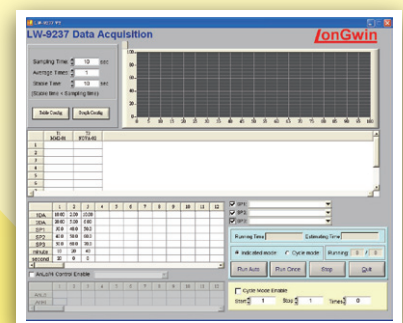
LW-9237 Data Acquisition

LonGwin

Sampling Time: 10 sec
Average Times: 1
Strabe Time: 10 sec
(Scabe time = Sampling time)

Table Config
Graph Config

100

0 5 10 15 20 25 30 35 40 45 50 55 60 65 70 75 80 85 90 95 100

| | 1 | 2 | 3 | 4 | 5 | 6 | 7 | 8 | 9 | 10 | 11 | 12 |
|---|---|---|---|---|---|---|---|---|---|---|---|---|
| SDA | 1000 | 2.00 | 20.00 | | | | | | | | | |
| SDA | 3000 | 7.00 | 0.00 | | | | | | | | | |
| SP1 | 20.0 | 40.0 | 30.0 | | | | | | | | | |
| SP2 | 40.0 | 40.0 | 30.0 | | | | | | | | | |
| SP3 | 50.0 | 60.0 | 30.0 | | | | | | | | | |
| minute | 11 | 30 | 40 | | | | | | | | | |
| second | 30 | 0 | 0 | | | | | | | | | |

SP1
SP2
SP3

Running Time
Estimating Time
Indicated mode
Cycle mode
Running 0 / 0
Run Auto
Run Once
Stop
Quit

Cycle Mode Enable
Start 1
Stop 1
Times 0